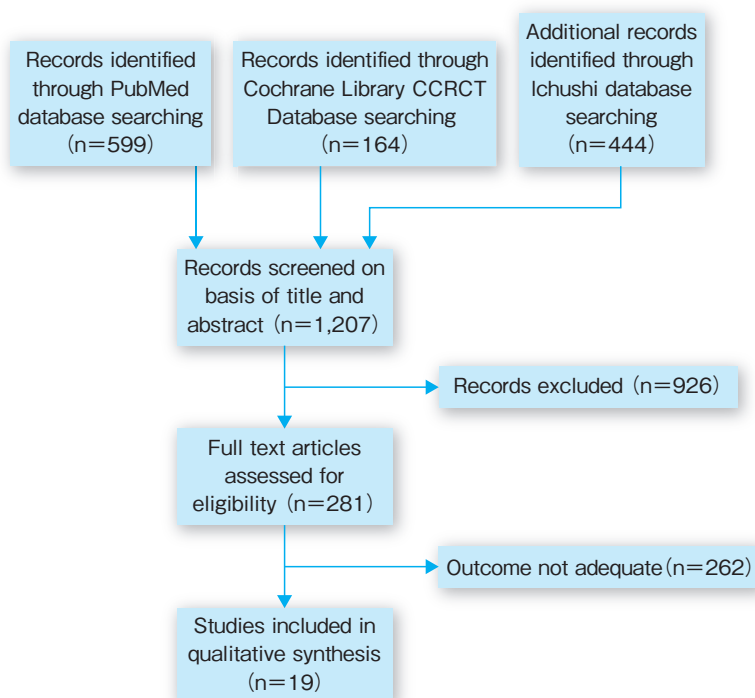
Records identified through PubMed database searching (n=599)

Records identified through Cochrane Library CCRCT Database searching (n=164)

Additional records identified through Ichushi database searching (n=444)

Records screened on basis of title and abstract (n=1,207)

Records excluded (n=926)

Full text articles assessed for eligibility (n=281)

Outcome not adequate(n=262)

Studies included in qualitative synthesis (n=19)